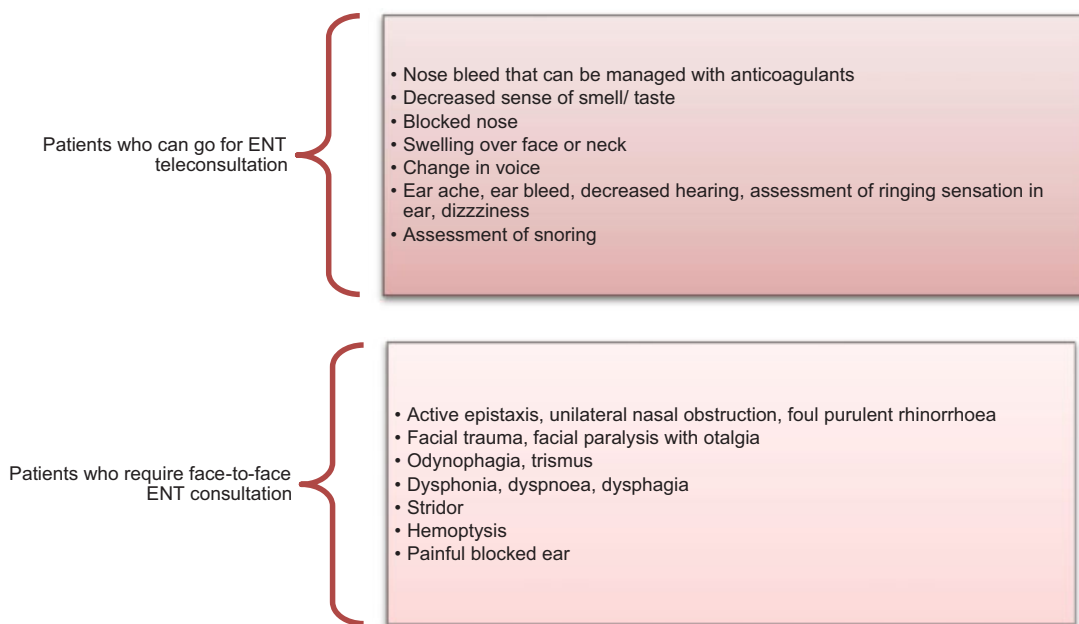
Patients who can go for ENT teleconsultation

• Nose bleed that can be managed with anticoagulants
• Decreased sense of smell/ taste
• Blocked nose
• Swelling over face or neck
• Change in voice
• Ear ache, ear bleed, decreased hearing, assessment of ringing sensation in ear, dizzziness
• Assessment of snoring

Patients who require face-to-face ENT consultation

• Active epistaxis, unilateral nasal obstruction, foul purulent rhinorrhoea
• Facial trauma, facial paralysis with otalgia
• Odynophagia, trismus
• Dysphonia, dyspnoea, dysphagia
• Stridor
• Hemoptysis
• Painful blocked ear